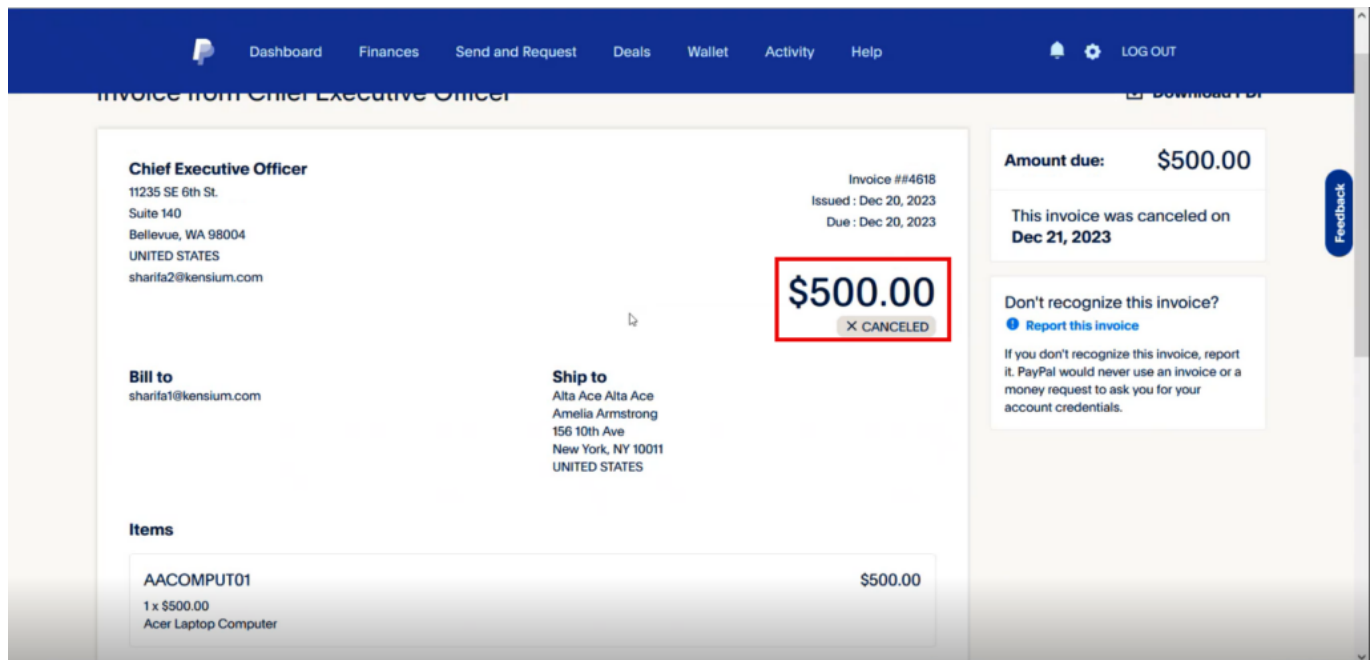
Dashboard Finances Send and Request Deals Wallet Activity Help LOG OUT

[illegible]

Chief Executive Officer
11235 SE 6th St.
Suite 140
Bellevue, WA 98004
UNITED STATES
sharifa2@kensium.com

Invoice ##4618
Issued : Dec 20, 2023
Due : Dec 20, 2023

$500.00
✕ CANCELED

Bill to
sharifa1@kensium.com

Ship to
Alta Ace Alta Ace
Amelia Armstrong
156 10th Ave
New York, NY 10011
UNITED STATES

Items

AACOMPUT01
1 x $500.00
Acer Laptop Computer
$500.00

Amount due: $500.00

This invoice was canceled on Dec 21, 2023

Don't recognize this invoice?
Report this invoice
If you don't recognize this invoice, report it. PayPal would never use an invoice or a money request to ask you for your account credentials.

Feedback